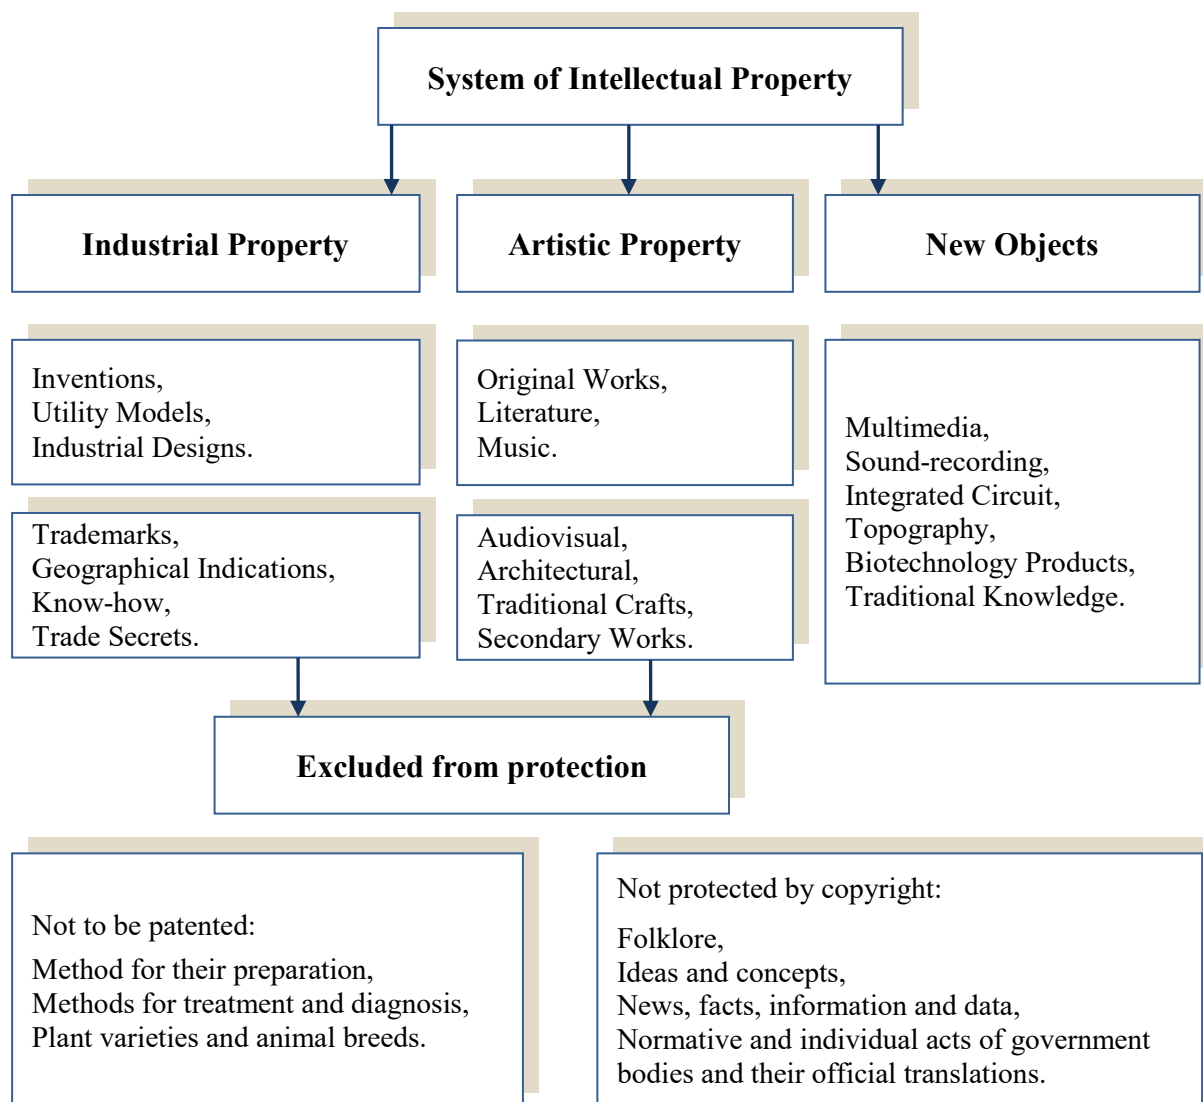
System of Intellectual Property

Industrial Property

Artistic Property

New Objects

Inventions,
Utility Models,
Industrial Designs.

Trademarks,
Geographical Indications,
Know-how,
Trade Secrets.

Original Works,
Literature,
Music.

Audiovisual,
Architectural,
Traditional Crafts,
Secondary Works.

Multimedia,
Sound-recording,
Integrated Circuit,
Topography,
Biotechnology Products,
Traditional Knowledge.

Excluded from protection

Not to be patented:

Method for their preparation,
Methods for treatment and diagnosis,
Plant varieties and animal breeds.

Not protected by copyright:

Folklore,
Ideas and concepts,
News, facts, information and data,
Normative and individual acts of government bodies and their official translations.